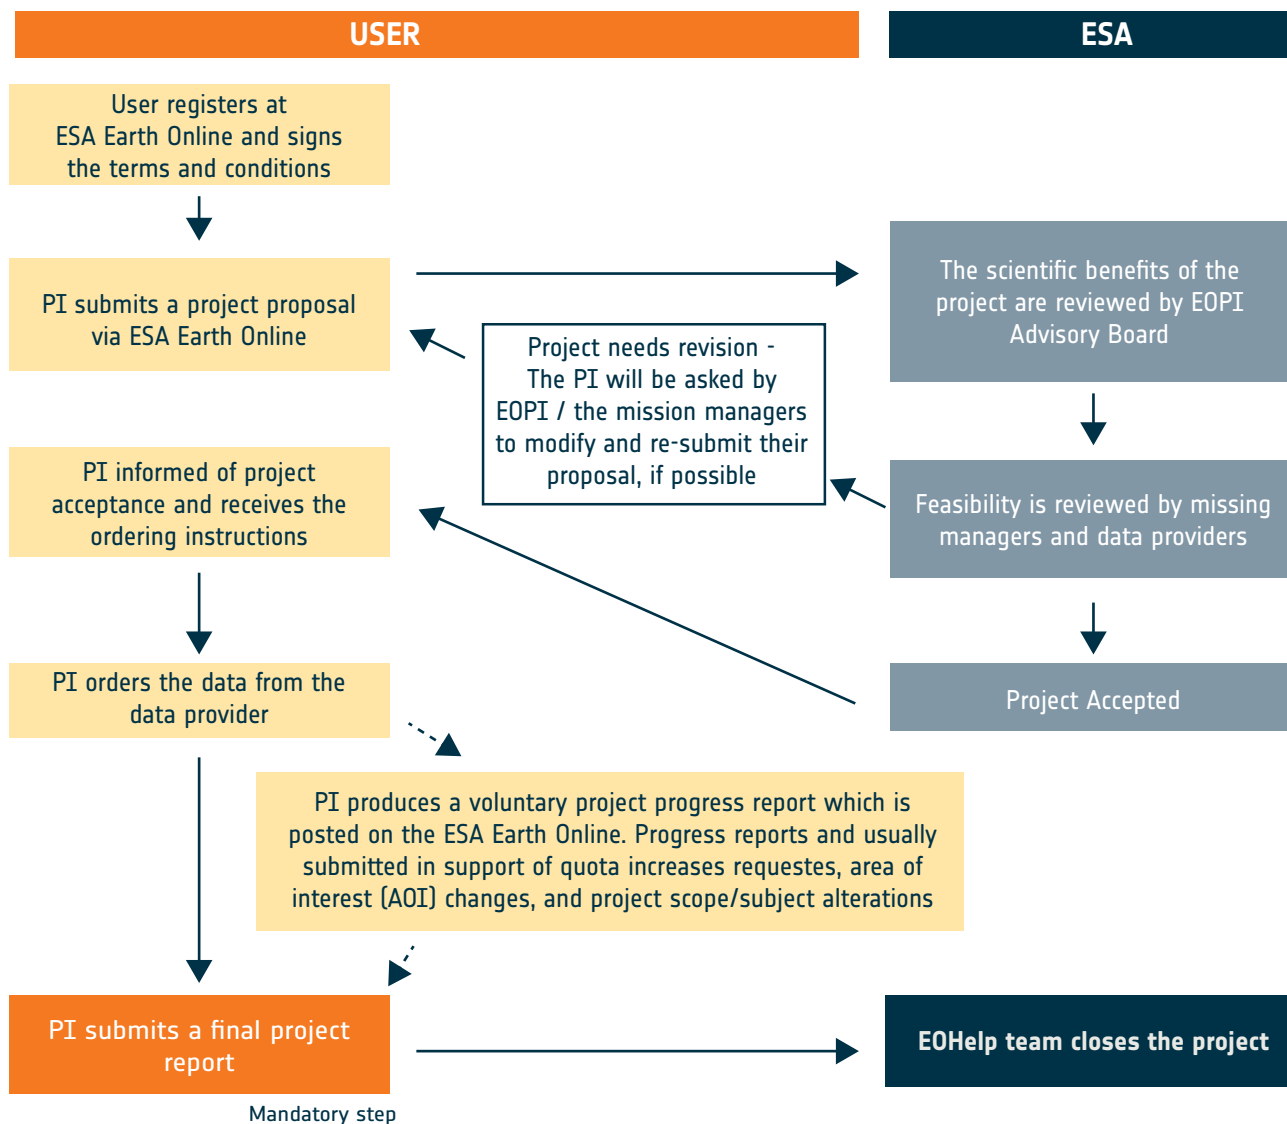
USER

ESA

User registers at ESA Earth Online and signs the terms and conditions

PI submits a project proposal via ESA Earth Online

The scientific benefits of the project are reviewed by EOPI Advisory Board

Project needs revision - The PI will be asked by EOPI / the mission managers to modify and re-submit their proposal, if possible

Feasibility is reviewed by missing managers and data providers

PI informed of project acceptance and receives the ordering instructions

Project Accepted

PI orders the data from the data provider

PI produces a voluntary project progress report which is posted on the ESA Earth Online. Progress reports and usually submitted in support of quota increases requestes, area of interest (AOI) changes, and project scope/subject alterations

PI submits a final project report

Mandatory step

EOHelp team closes the project